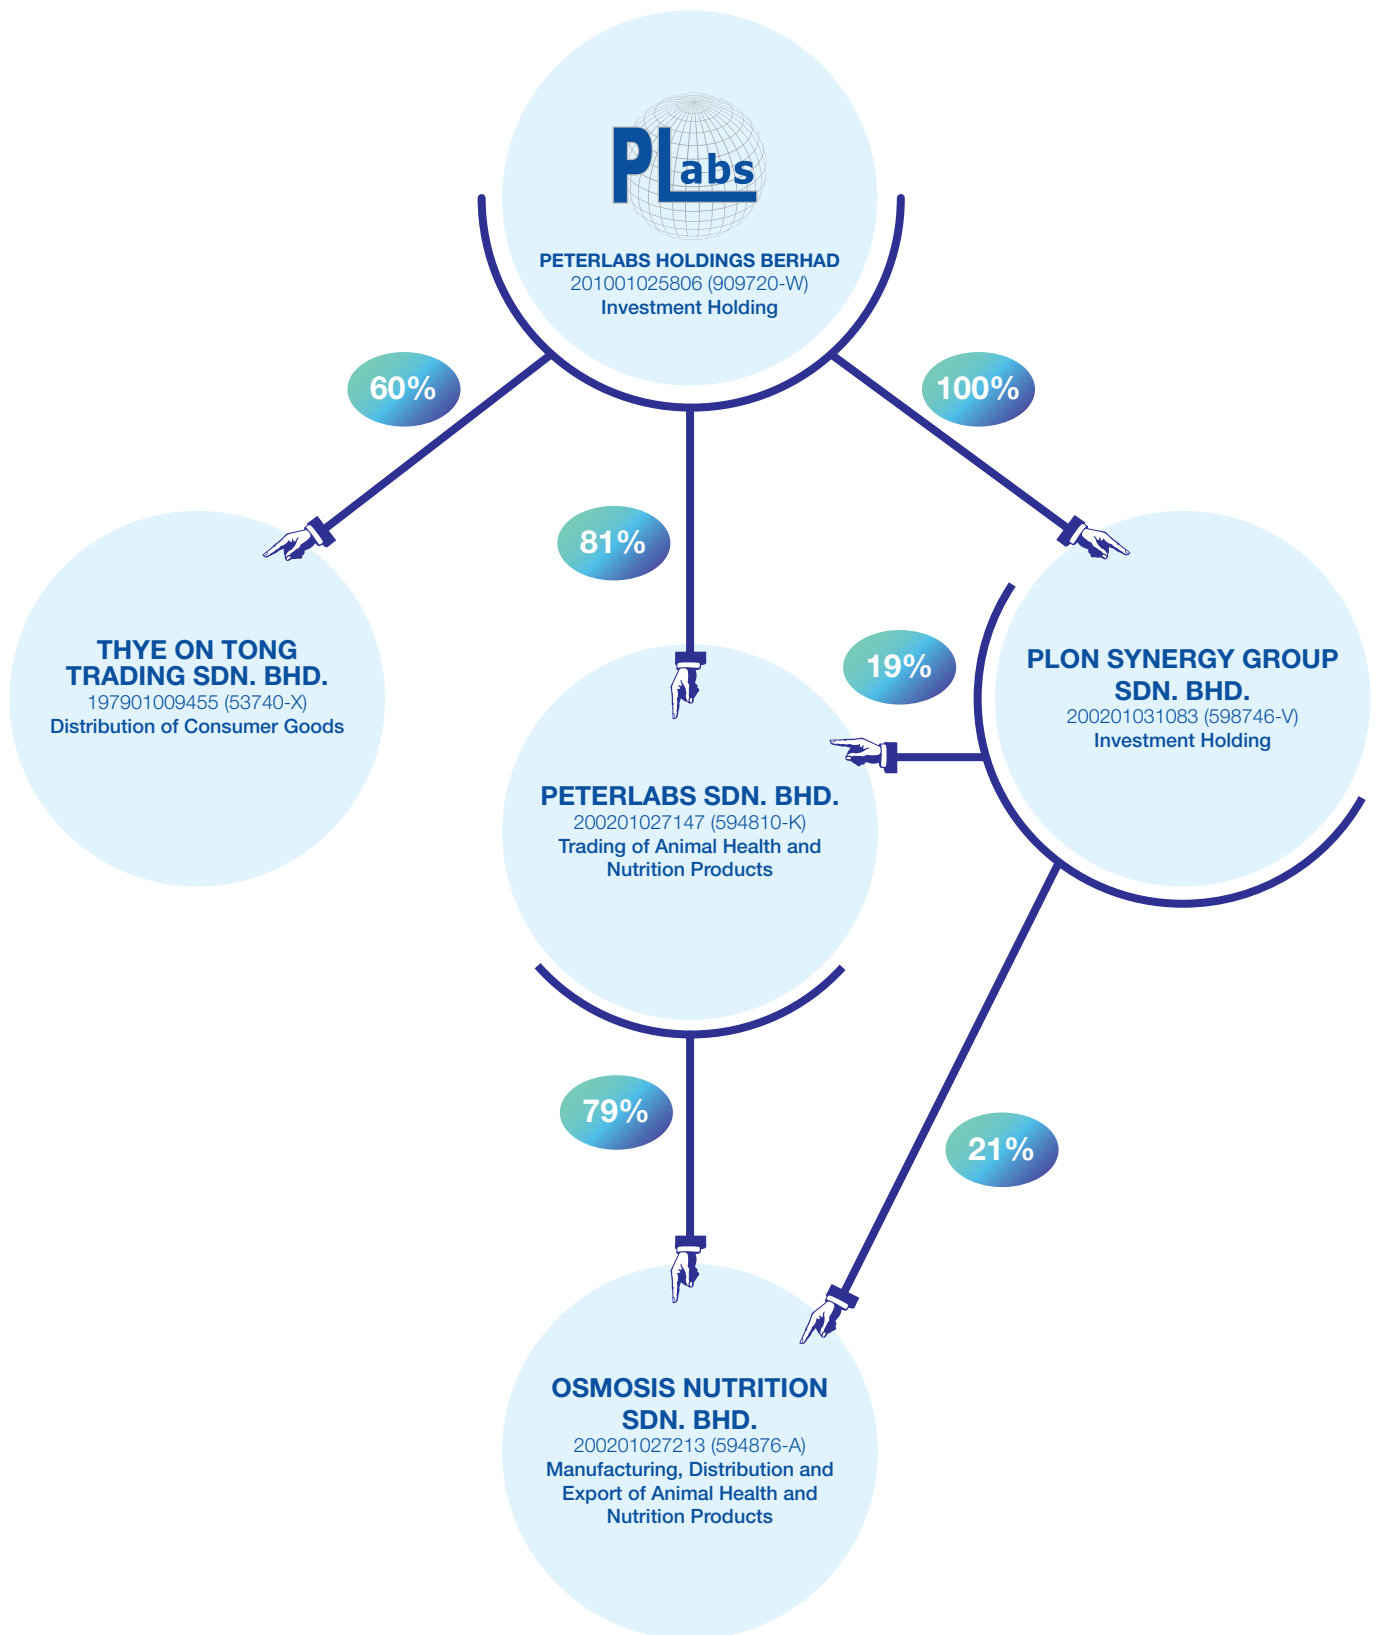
PLabs

PETERLABS HOLDINGS BERHAD
201001025806 (909720-W)
Investment Holding

60%

100%

81%

THYE ON TONG TRADING SDN. BHD.
197901009455 (53740-X)
Distribution of Consumer Goods

19%

PLON SYNERGY GROUP SDN. BHD.
200201031083 (598746-V)
Investment Holding

PETERLABS SDN. BHD.
200201027147 (594810-K)
Trading of Animal Health and Nutrition Products

79%

21%

OSMOSIS NUTRITION SDN. BHD.
200201027213 (594876-A)
Manufacturing, Distribution and Export of Animal Health and Nutrition Products